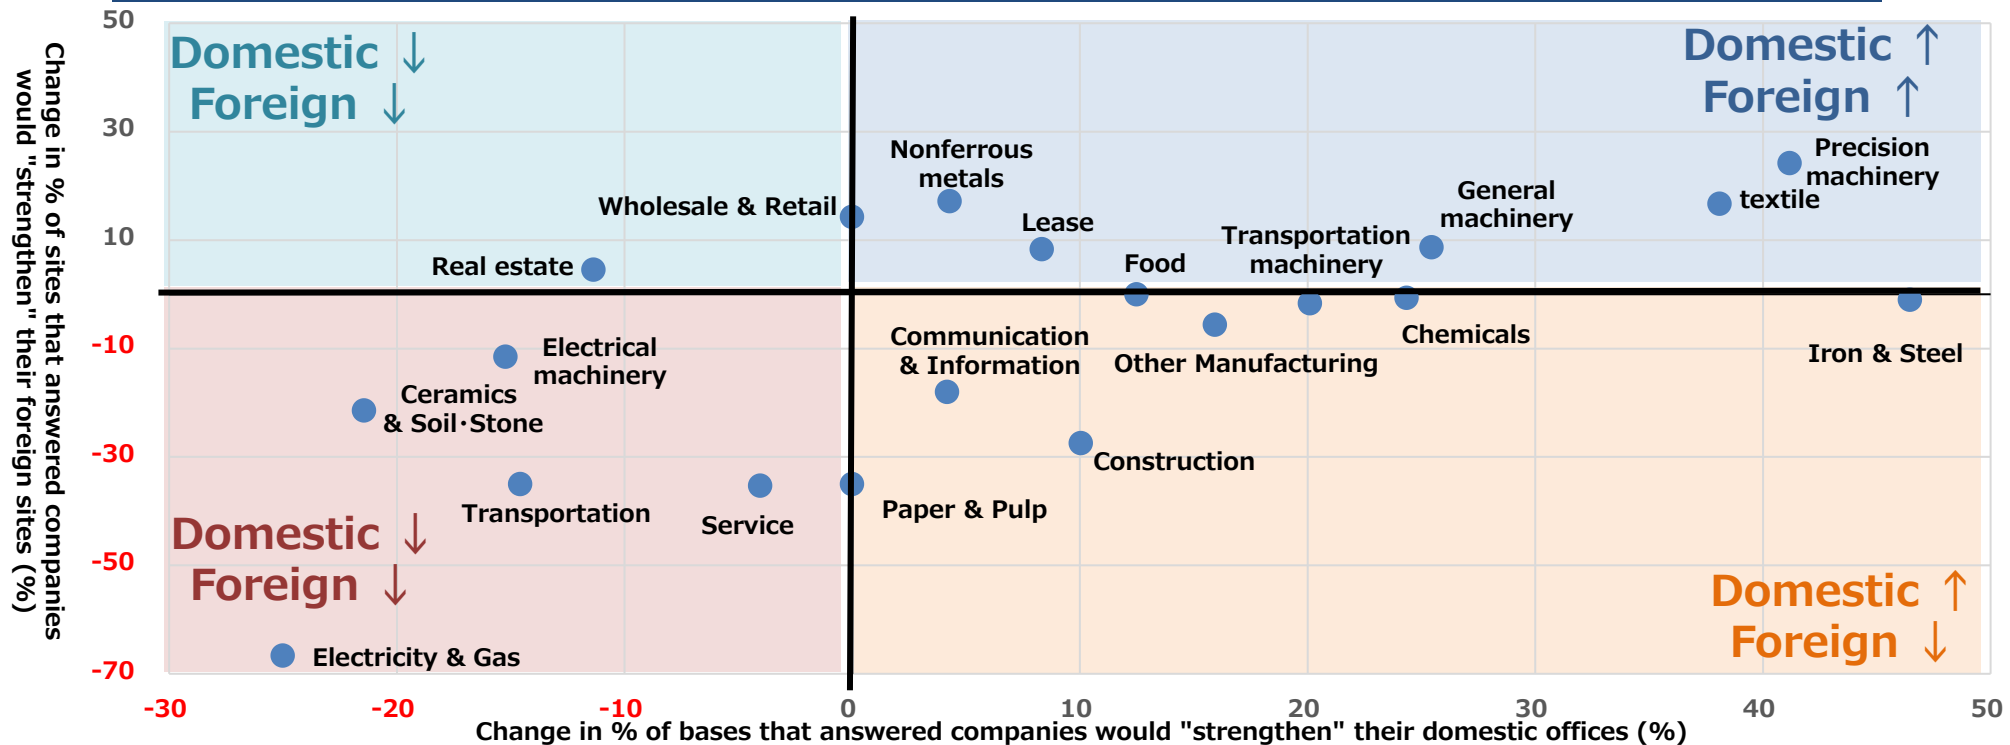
Change in % of sites that answered companies would "strengthen" their foreign sites (%)

50
30
10
-10
-30
-50
-70

Domestic ↓
Foreign ↓

Domestic ↑
Foreign ↑

Nonferrous metals
Precision machinery
General machinery
textile
Wholesale & Retail
Lease
Transportation machinery
Real estate
Food
Chemicals
Communication & Information
Other Manufacturing
Iron & Steel
Electrical machinery
Ceramics & Soil·Stone
Construction
Transportation
Service
Paper & Pulp

Domestic ↓
Foreign ↓

Domestic ↑
Foreign ↓

Electricity & Gas

-30
-20
-10
0
10
20
30
40
50

Change in % of bases that answered companies would "strengthen" their domestic offices (%)